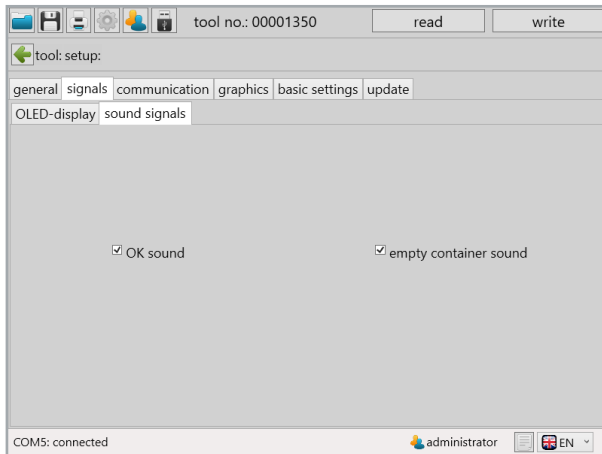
tool no.: 00001350

read

write

tool: setup:

general | signals | communication | graphics | basic settings | update

OLED-display | sound signals

☑ OK sound

☑ empty container sound

COM5: connected

administrator

EN